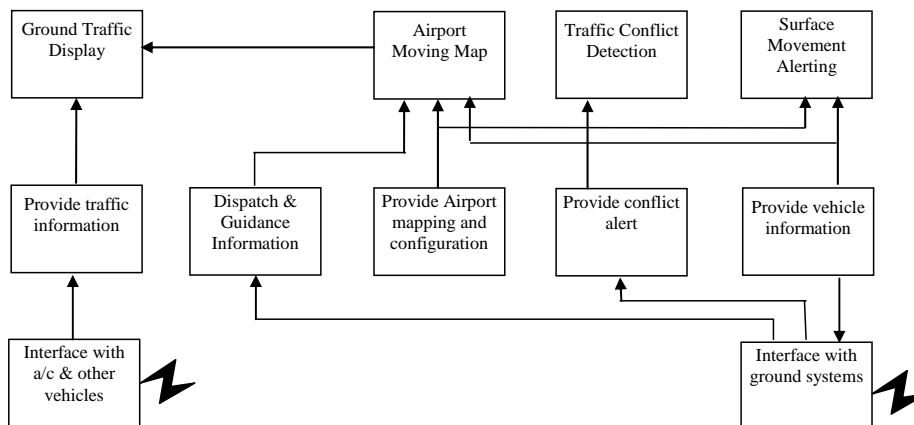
Ground Traffic Display

Airport Moving Map

Traffic Conflict Detection

Surface Movement Alerting

Provide traffic information

Dispatch & Guidance Information

Provide Airport mapping and configuration

Provide conflict alert

Provide vehicle information

Interface with a/c & other vehicles

Interface with ground systems